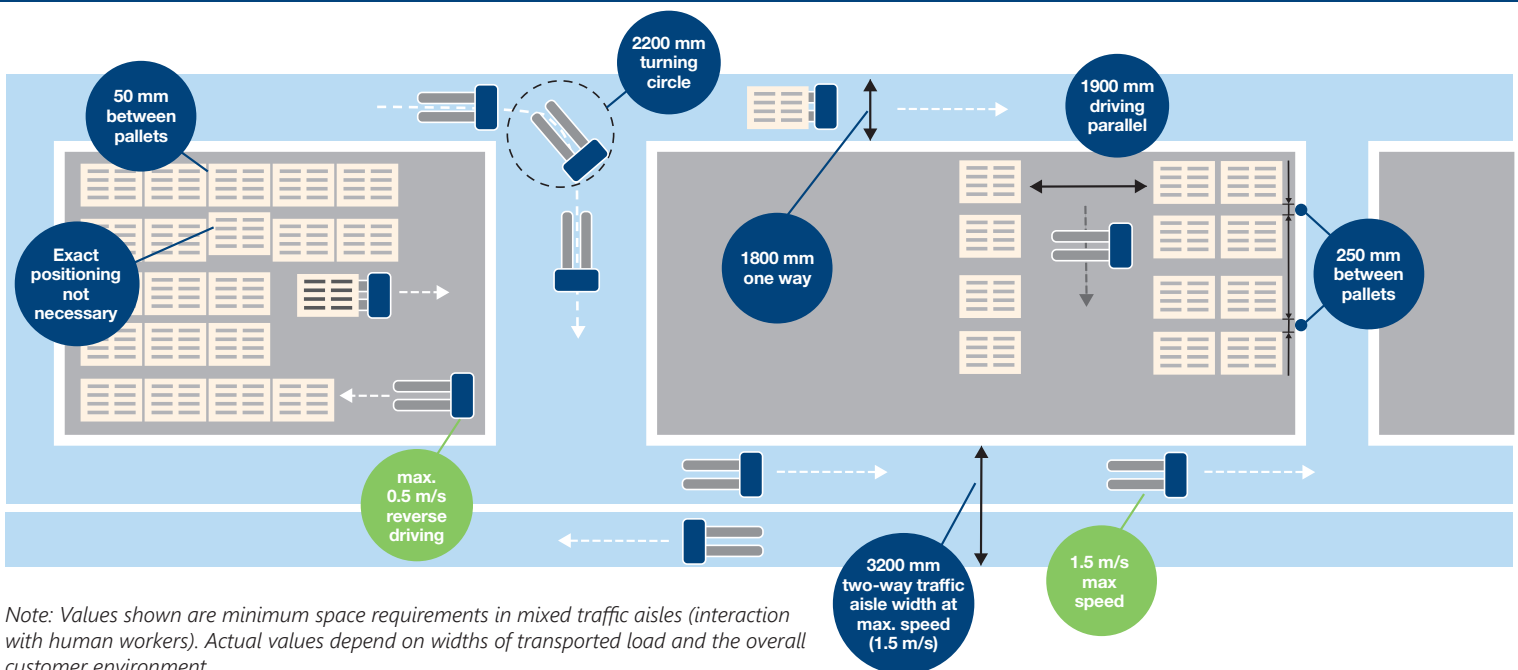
50 mm between pallets

2200 mm turning circle

1900 mm driving parallel

Exact positioning not necessary

1800 mm one way

250 mm between pallets

max. 0.5 m/s reverse driving

3200 mm two-way traffic aisle width at max. speed (1.5 m/s)

1.5 m/s max speed

Note: Values shown are minimum space requirements in mixed traffic aisles (interaction with human workers). Actual values depend on widths of transported load and the overall customer environment.